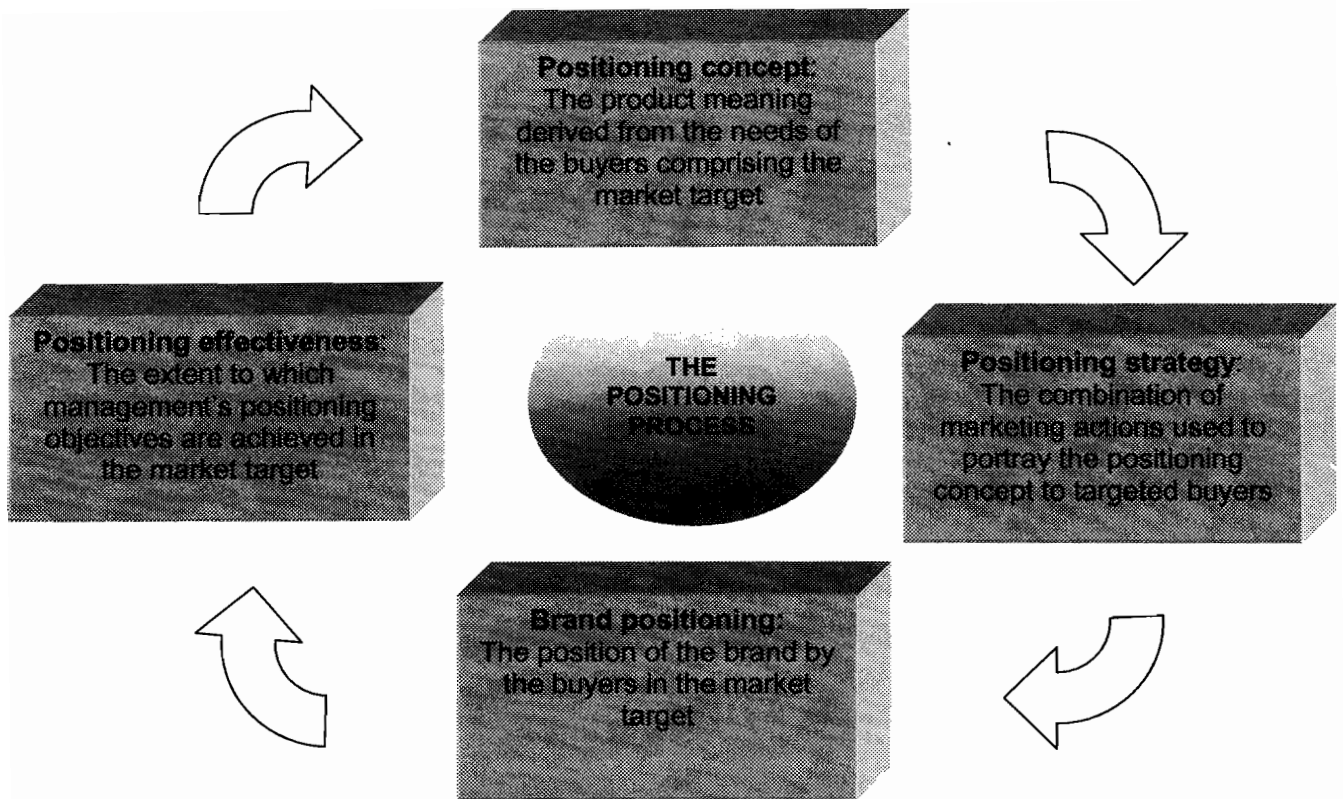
Positioning concept:
The product meaning derived from the needs of the buyers comprising the market target

Positioning effectiveness:
The extent to which management's positioning objectives are achieved in the market target

THE POSITIONING PROCESS

Positioning strategy:
The combination of marketing actions used to portray the positioning concept to targeted buyers

Brand positioning:
The position of the brand by the buyers in the market target